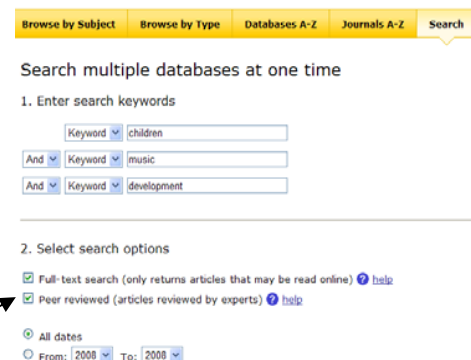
Browse by Subject | Browse by Type | Databases A-Z | Journals A-Z | Search

Search multiple databases at one time

1. Enter search keywords

Keyword children

And Keyword music

And Keyword development

2. Select search options

Full-text search (only returns articles that may be read online) help

Peer reviewed (articles reviewed by experts) help

All dates

From: 2008 To: 2008